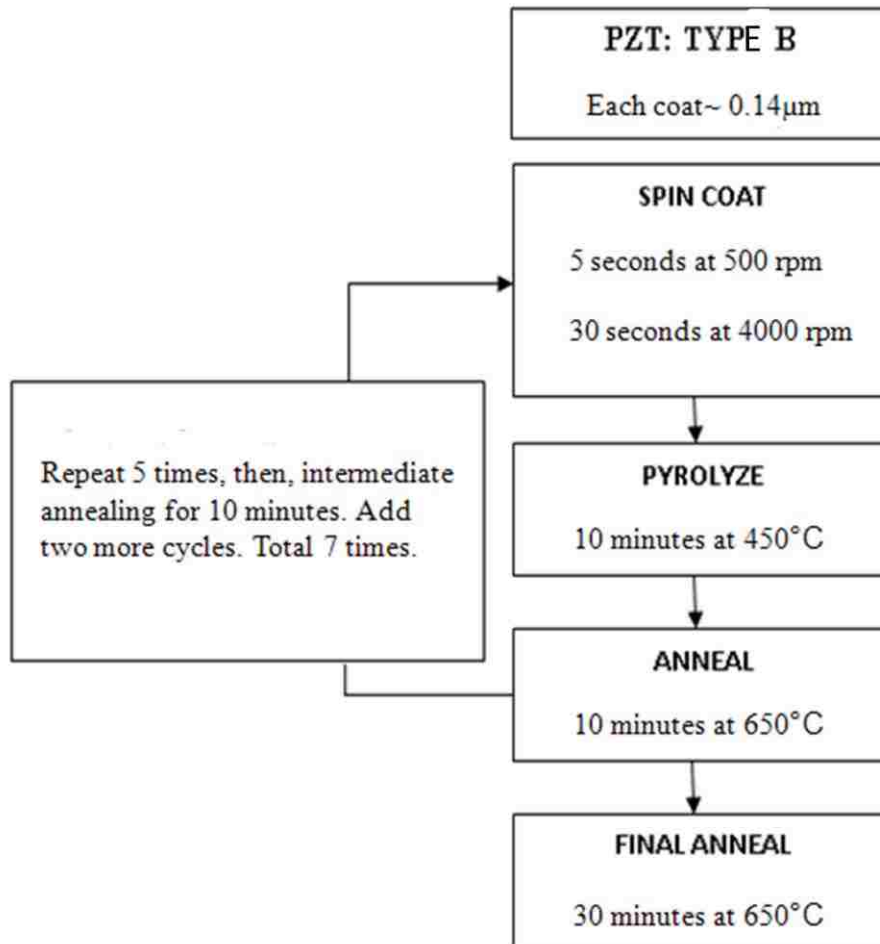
PZT: TYPE B

Each coat~ 0.14μm

SPIN COAT

5 seconds at 500 rpm

30 seconds at 4000 rpm

Repeat 5 times, then, intermediate annealing for 10 minutes. Add two more cycles. Total 7 times.

PYROLYZE

10 minutes at 450°C

ANNEAL

10 minutes at 650°C

FINAL ANNEAL

30 minutes at 650°C